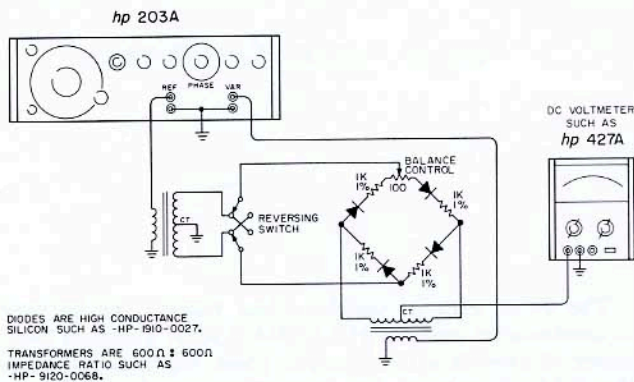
hp 203A

REF PHASE VAR

DC VOLTMETER SUCH AS hp 427A

BALANCE CONTROL

100

1K 1%

1K 1%

1K 1%

1K 1%

CT

REVERSING SWITCH

CT

DIODES ARE HIGH CONDUCTANCE SILICON SUCH AS -HP-1910-0027.

TRANSFORMERS ARE 600Ω : 600Ω IMPEDANCE RATIO SUCH AS -HP-9120-0068.